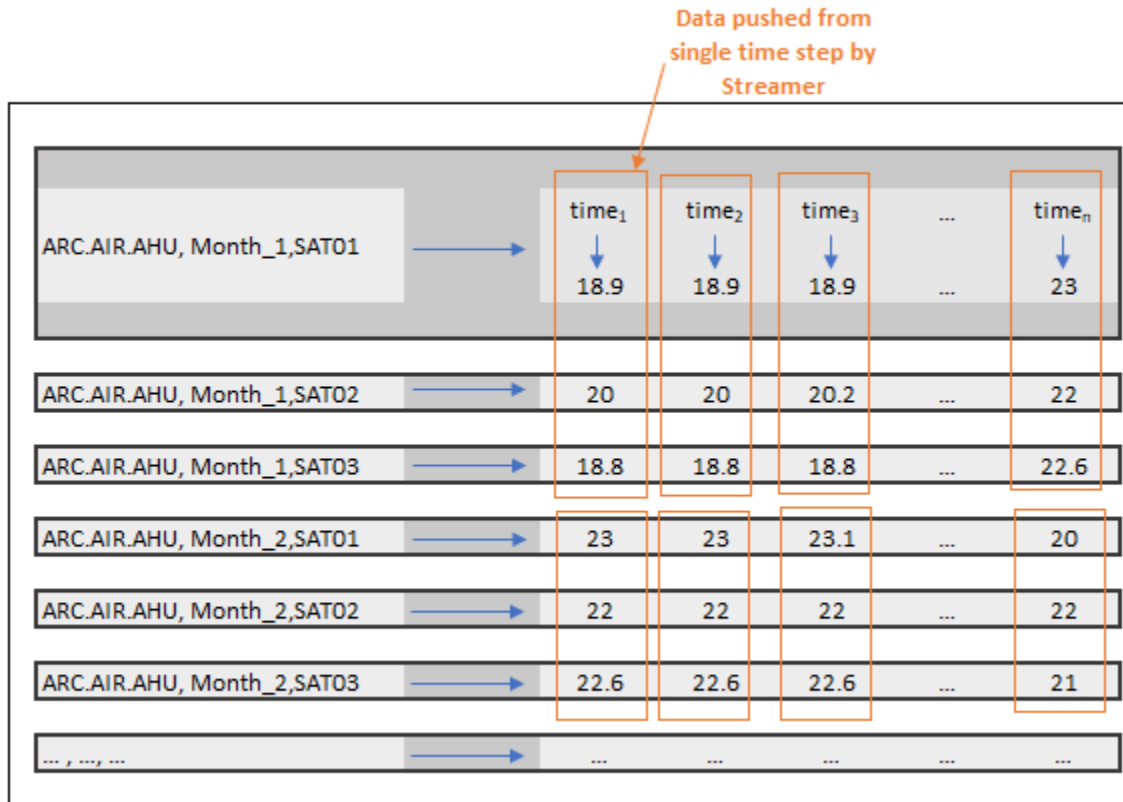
Data pushed from single time step by Streamer

| | $time_1$ | $time_2$ | $time_3$ | ... | $time_n$ |
|---|---|---|---|---|---|
| ARC.AIR.AHU, Month_1,SAT01 | 18.9 | 18.9 | 18.9 | ... | 23 |
| ARC.AIR.AHU, Month_1,SAT02 | 20 | 20 | 20.2 | ... | 22 |
| ARC.AIR.AHU, Month_1,SAT03 | 18.8 | 18.8 | 18.8 | ... | 22.6 |
| ARC.AIR.AHU, Month_2,SAT01 | 23 | 23 | 23.1 | ... | 20 |
| ARC.AIR.AHU, Month_2,SAT02 | 22 | 22 | 22 | ... | 22 |
| ARC.AIR.AHU, Month_2,SAT03 | 22.6 | 22.6 | 22.6 | ... | 21 |
| ... , ..., ... | ... | ... | ... | ... | ... |